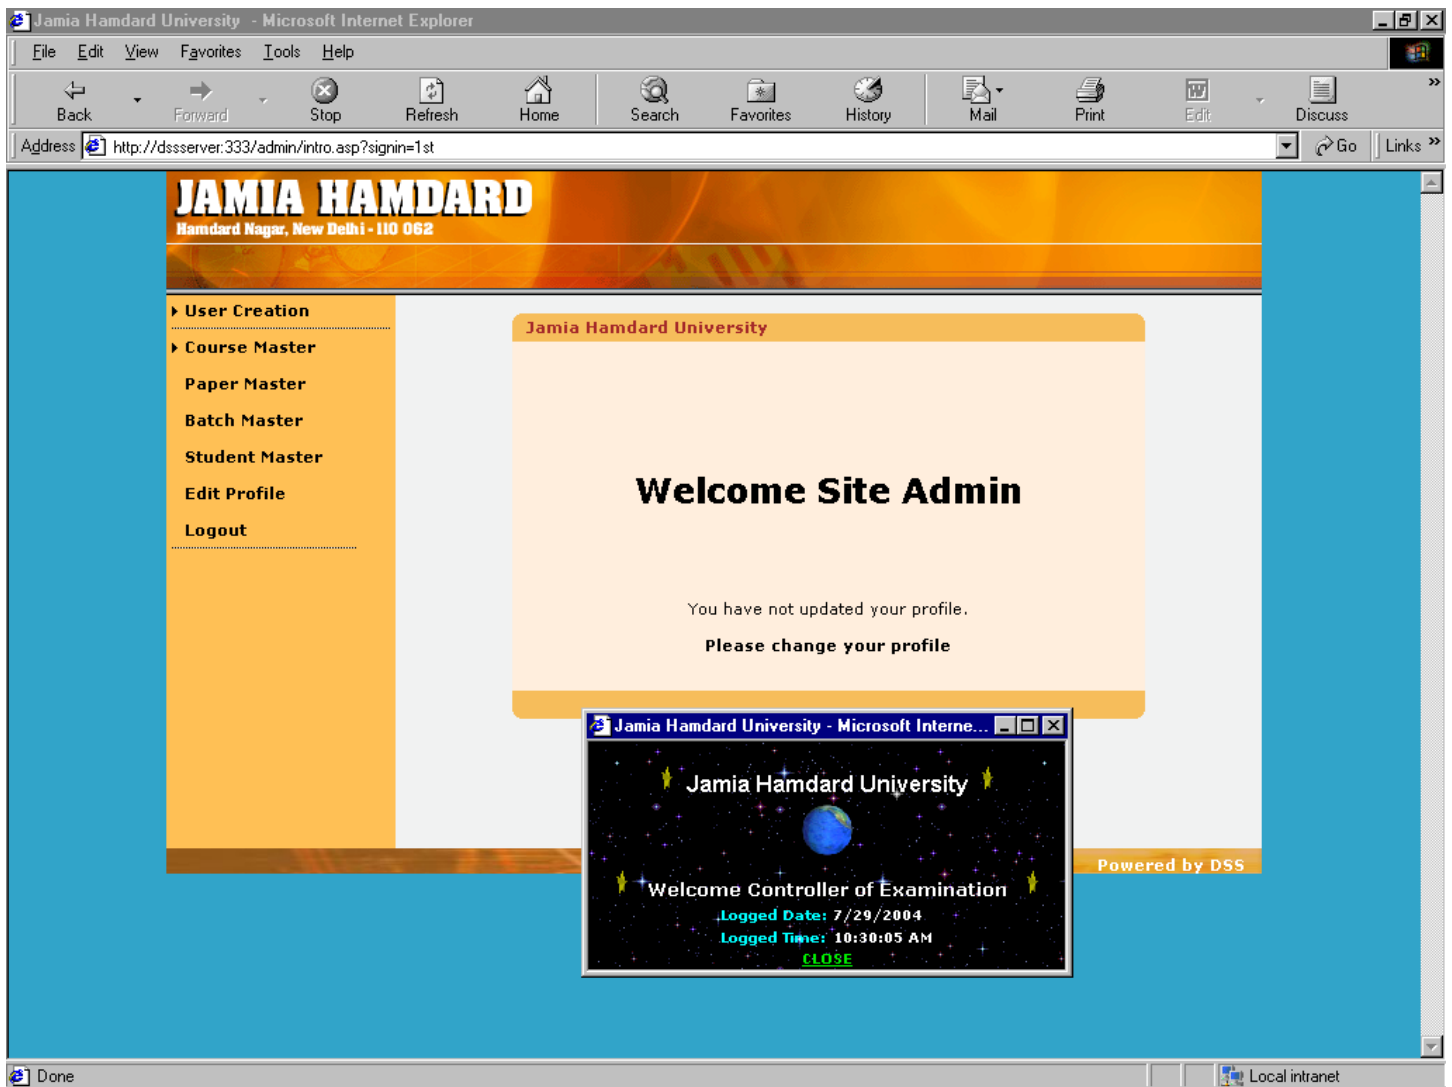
Jamia Hamdard University - Microsoft Internet Explorer

File Edit View Favorites Tools Help

Back Forward Stop Refresh Home Search Favorites History Mail Print Edit Discuss

Address http://dssserver:333/admin/intro.asp?signin=1st Go Links

JAMIA HAMDARD
Hamdard Nagar, New Delhi - 110 062

User Creation
Course Master
Paper Master
Batch Master
Student Master
Edit Profile
Logout

Jamia Hamdard University

Welcome Site Admin

You have not updated your profile.

Please change your profile

Powered by DSS

Jamia Hamdard University - Microsoft Interne...

Jamia Hamdard University

Welcome Controller of Examination

Logged Date: 7/29/2004

Logged Time: 10:30:05 AM

CLOSE

Done

Local intranet